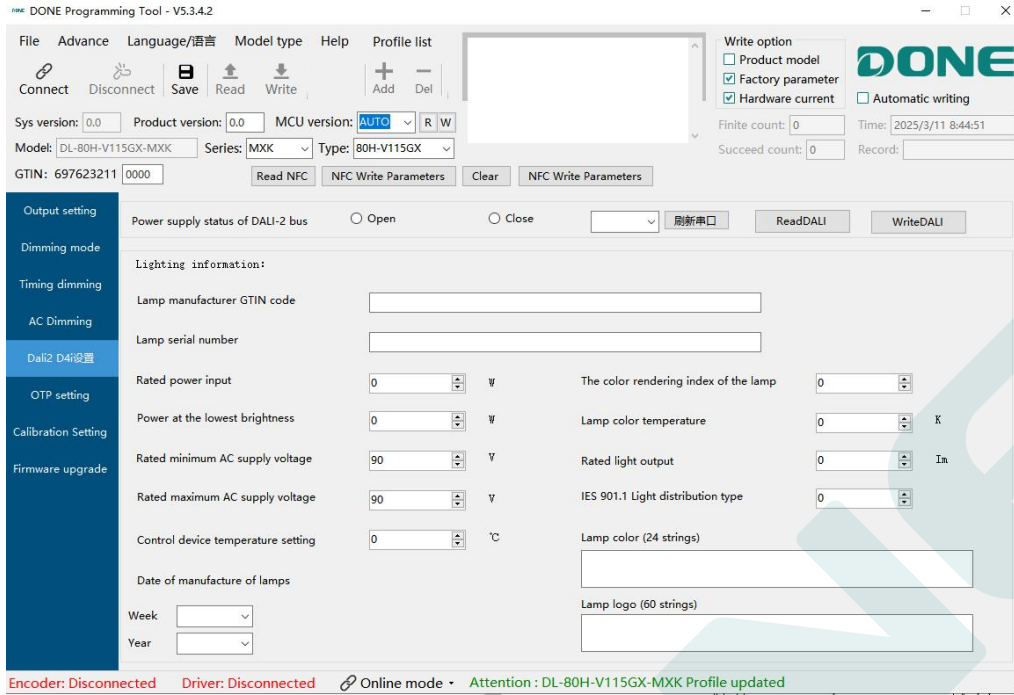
DONE DONE Programming Tool - V5.3.4.2

File Advance Language/语言 Model type Help Profile list

Connect Disconnect Save Read Write Add Del

Write option
Product model
Factory parameter
Hardware current

DONE

Automatic writing

Sys version: 0.0 Product version: 0.0 MCU version: AUTO R W

Finite count: 0 Time: 2025/3/11 8:44:51

Model: DL-80H-V115GX-MXK Series: MXK Type: 80H-V115GX

Succeed count: 0 Record:

GTIN: 697623211 0000 Read NFC NFC Write Parameters Clear NFC Write Parameters

Output setting
Dimming mode
Timing dimming
AC Dimming
Dali2 D4i设置
OTP setting
Calibration Setting
Firmware upgrade

Power supply status of DALI-2 bus Open Close 刷新串口 ReadDALI WriteDALI

Lighting information:

Lamp manufacturer GTIN code

Lamp serial number

Rated power input 0 W

The color rendering index of the lamp 0

Power at the lowest brightness 0 W

Lamp color temperature 0 K

Rated minimum AC supply voltage 90 V

Rated light output 0 lm

Rated maximum AC supply voltage 90 V

IES 901.1 Light distribution type 0

Control device temperature setting 0 ℃

Lamp color (24 strings)

Date of manufacture of lamps

Lamp logo (60 strings)

Week

Year

Encoder: Disconnected Driver: Disconnected Online mode Attention : DL-80H-V115GX-MXK Profile updated